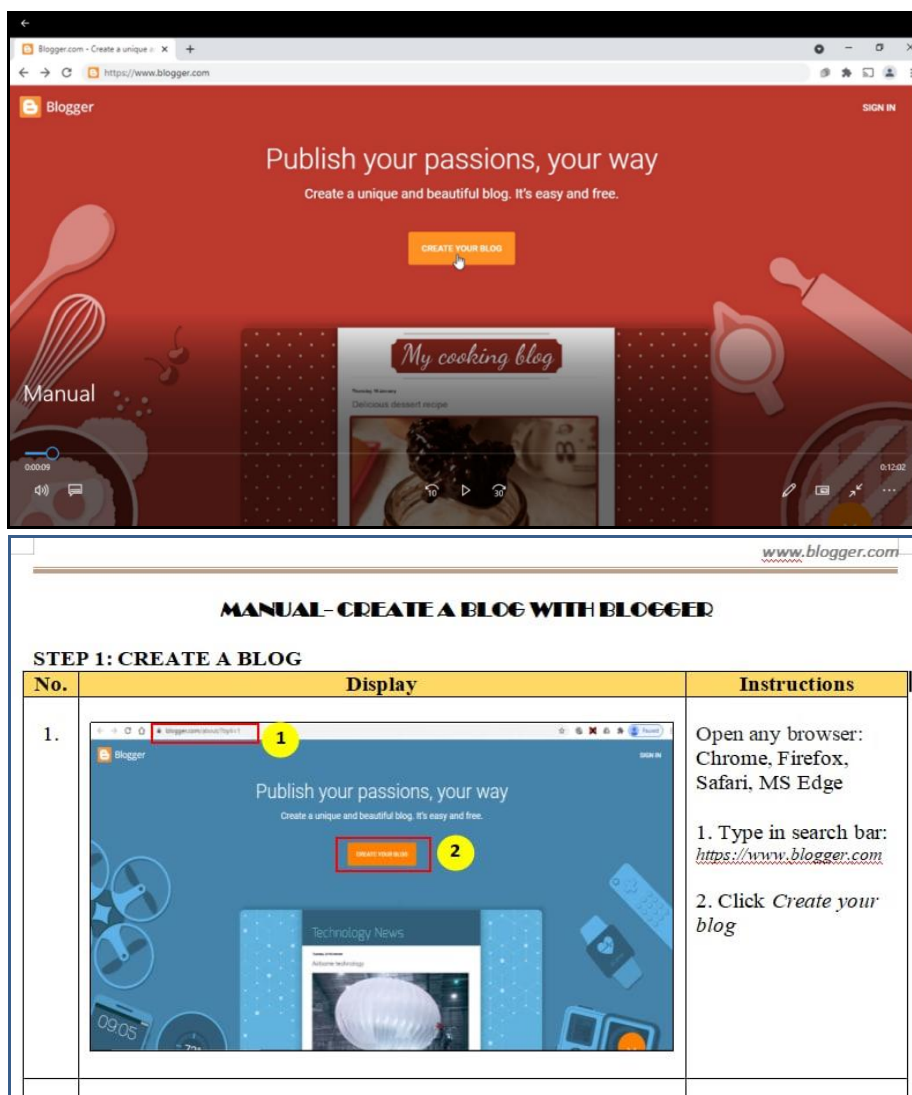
Blogger.com - Create a unique a ×

https://www.blogger.com

Blogger

SIGN IN

Publish your passions, your way

Create a unique and beautiful blog. It's easy and free.

CREATE YOUR BLOG

My cooking blog

Delicious dessert recipe

Manual

0:00:09

0:12:02

www.blogger.com

MANUAL- CREATE A BLOG WITH BLOGGER

STEP 1: CREATE A BLOG

| No. | Display | Instructions |
|---|---|---|
| 1. | blogger.com/about/?bpli=1 (1) Blogger SIGN IN Publish your passions, your way Create a unique and beautiful blog. It's easy and free. CREATE YOUR BLOG (2) Technology News 09:05 | Open any browser: Chrome, Firefox, Safari, MS Edge<br><br>1. Type in search bar: https://www.blogger.com<br><br>2. Click *Create your blog* |